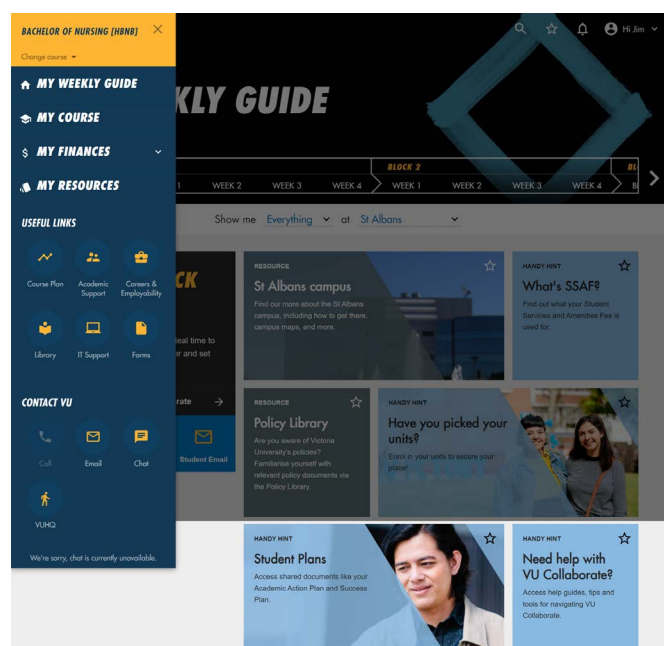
BACHELOR OF NURSING [HBNB]

Change course

MY WEEKLY GUIDE

MY COURSE

MY FINANCES

MY RESOURCES

USEFUL LINKS

Course Plan

Academic Support

Careers & Employability

Library

IT Support

Forms

CONTACT VU

Call

Email

Chat

VUHQ

We're sorry, chat is currently unavailable.

Hi Jim

KLY GUIDE

1 WEEK 2 WEEK 3 WEEK 4

BLOCK 2

WEEK 1 WEEK 2 WEEK 3 WEEK 4

BL

Show me Everything at St Albans

CK

eal time to r and set

rate

Student Email

RESOURCE

St Albans campus

Find our more about the St Albans campus, including how to get there, campus maps, and more.

HANDY HINT

What's SSAF?

Find out what your Student Services and Amenities Fee is used for.

RESOURCE

Policy Library

Are you aware of Victoria University's policies? Familiarise yourself with relevant policy documents via the Policy Library.

HANDY HINT

Have you picked your units?

Enrol in your units to secure your place!

HANDY HINT

Student Plans

Access shared documents like your Academic Action Plan and Success Plan.

HANDY HINT

Need help with VU Collaborate?

Access help guides, tips and tools for navigating VU Collaborate.